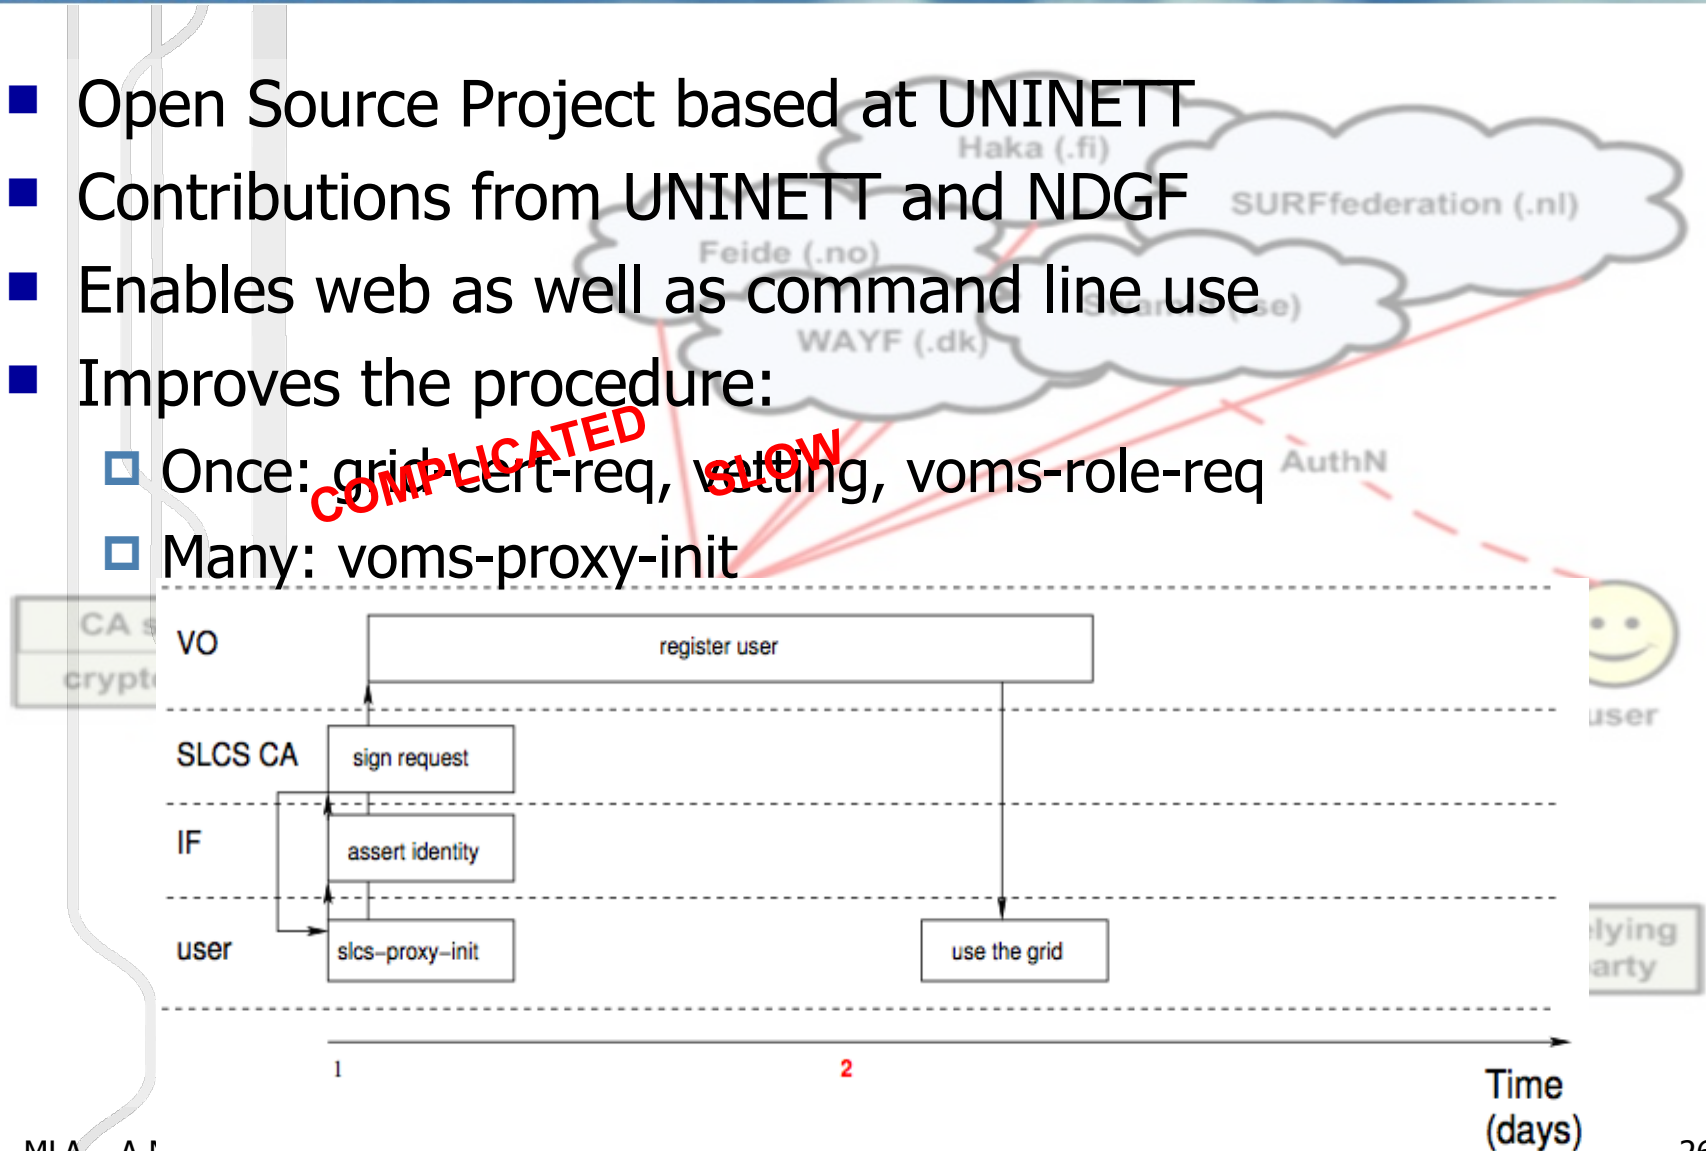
Open Source Project based at UNINETT
Contributions from UNINETT and NDGF
Enables web as well as command line use
Improves the procedure:
Once: grid-cert-req, vetting, voms-role-req
Many: voms-proxy-init

COMPLICATED
SLOW

Haka (.fi)
SURFfederation (.nl)
Feide (.no)
WAYF (.dk)
AuthN
CA s
crypt
user
lying
arty

VO
register user
SLCS CA
sign request
IF
assert identity
user
slcs-proxy-init
use the grid
1
2
Time (days)